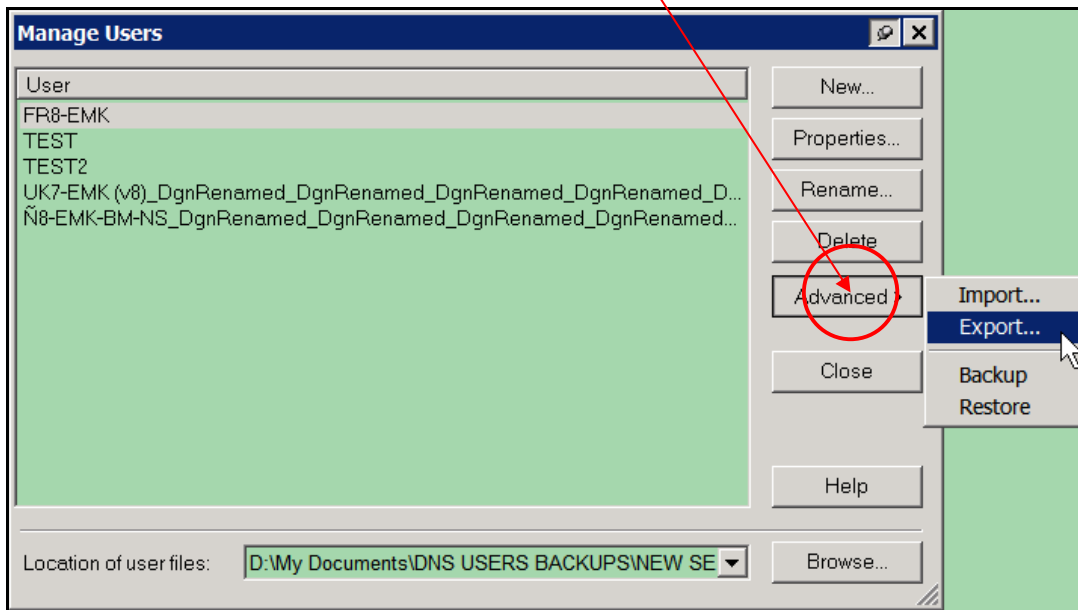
Manage Users

User

FR8-EMK
TEST
TEST2
UK7-EMK (v8)_DgnRenamed_DgnRenamed_DgnRenamed_DgnRenamed_D...
Ñ8-EMK-BM-NS_DgnRenamed_DgnRenamed_DgnRenamed_DgnRenamed...

New...
Properties...
Rename...
Delete
Advanced
Close
Help

Import...
Export...
Backup
Restore

Location of user files:
D:\My Documents\DNS USERS BACKUPS\NEW SE
Browse...